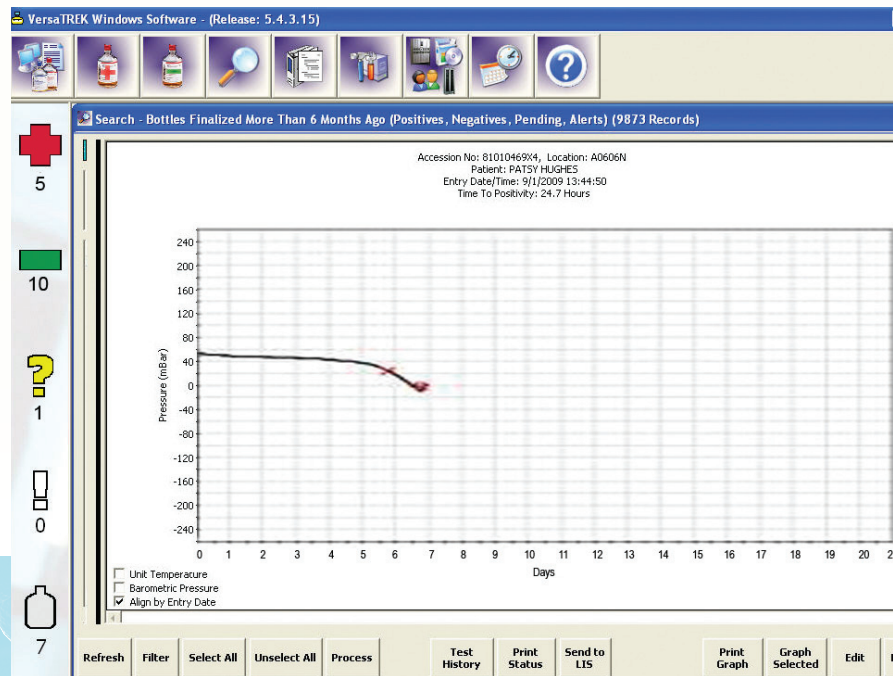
VersaTREK Windows Software - (Release: 5.4.3.15)

Search - Bottles Finalized More Than 6 Months Ago (Positives, Negatives, Pending, Alerts) (9873 Records)

5

10

1

0

7

Accession No: 81010469X4, Location: A0606N
Patient: PATSY HUGHES
Entry Date/Time: 9/1/2009 13:44:50
Time To Positivity: 24.7 Hours

Pressure (mBar)

240
200
160
120
80
40
0
-40
-80
-120
-160
-200
-240

0 1 2 3 4 5 6 7 8 9 10 11 12 13 14 15 16 17 18 19 20 2

Days

Unit Temperacure
Barometric Pressure
Align by Entry Date

Refresh | Filter | Select All | Unselect All | Process | Test History | Print Status | Send to LIS | Print Graph | Graph Selected | Edit